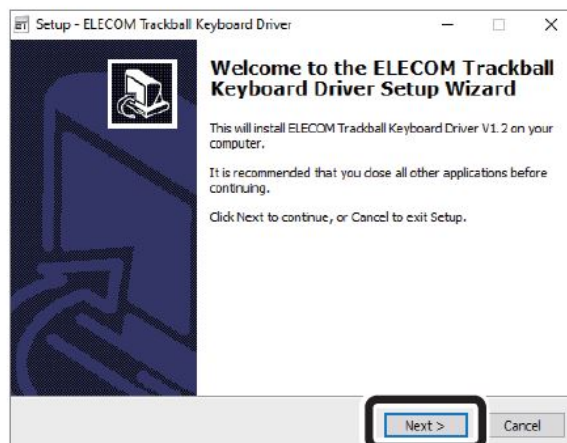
Setup - ELECOM Trackball Keyboard Driver

Welcome to the ELECOM Trackball Keyboard Driver Setup Wizard

This will install ELECOM Trackball Keyboard Driver V1.2 on your computer.

It is recommended that you close all other applications before continuing.

Click Next to continue, or Cancel to exit Setup.

Next >
Cancel